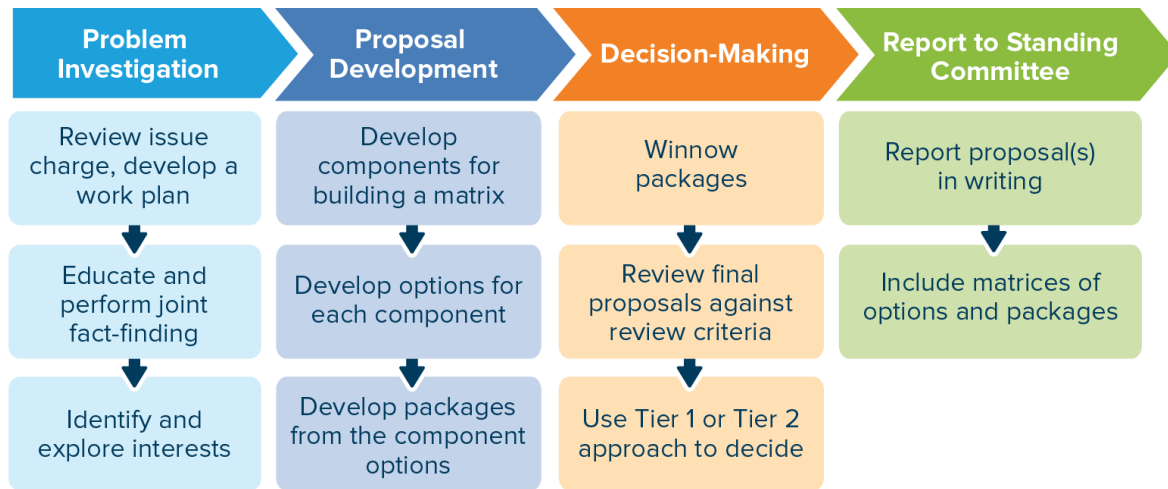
Problem Investigation

Review issue charge, develop a work plan

Educate and perform joint fact-finding

Identify and explore interests

Proposal Development

Develop components for building a matrix

Develop options for each component

Develop packages from the component options

Decision-Making

Winnow packages

Review final proposals against review criteria

Use Tier 1 or Tier 2 approach to decide

Report to Standing Committee

Report proposal(s) in writing

Include matrices of options and packages